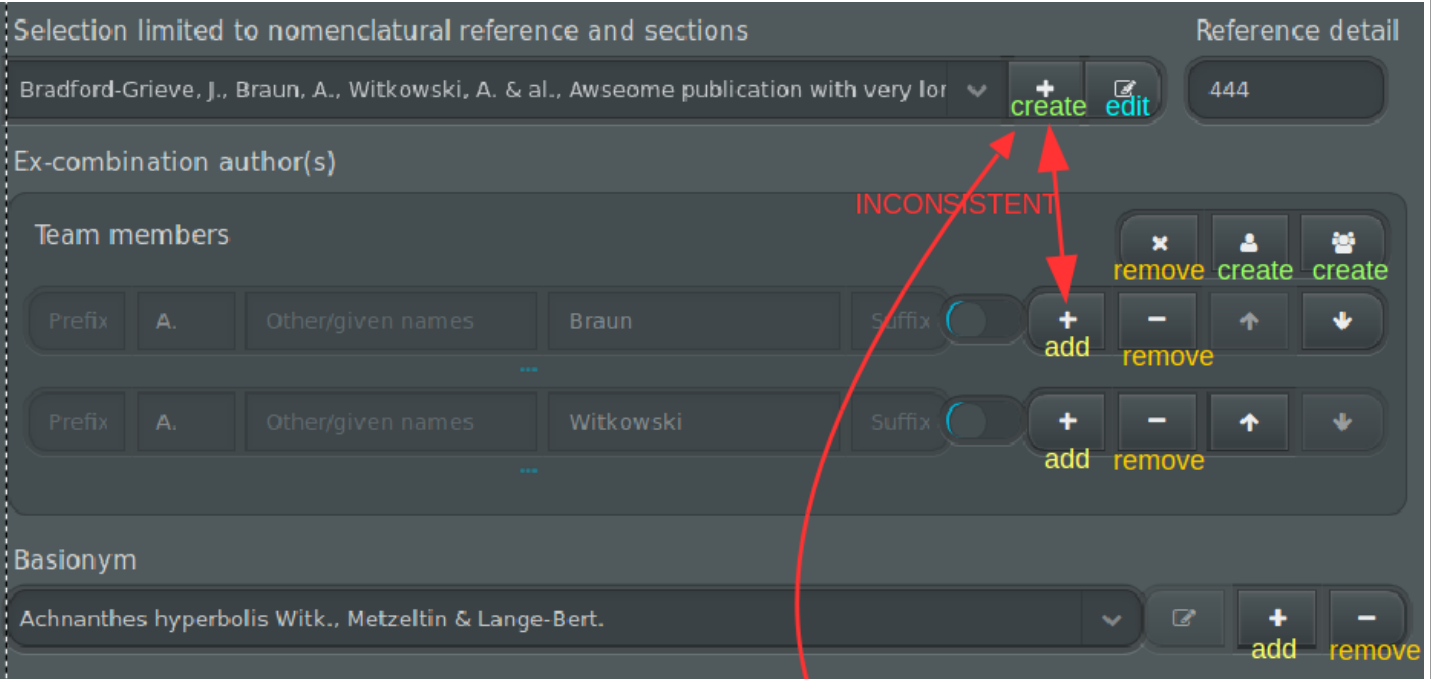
Selection limited to nomenclatural reference and sections

Reference detail

Bradford-Grieve, J., Braun, A., Witkowski, A. & al., Awseome publication with very lor

+ create

edit

444

Ex-combination author(s)

INCONSISTENT

Team members

remove

create

create

Prefix

A.

Other/given names

Braun

Suffix

+ add

− remove

Prefix

A.

Other/given names

Witkowski

Suffix

+ add

− remove

Basionym

Achnanthes hyperbolis Witk., Metzeltin & Lange-Bert.

+ add

− remove